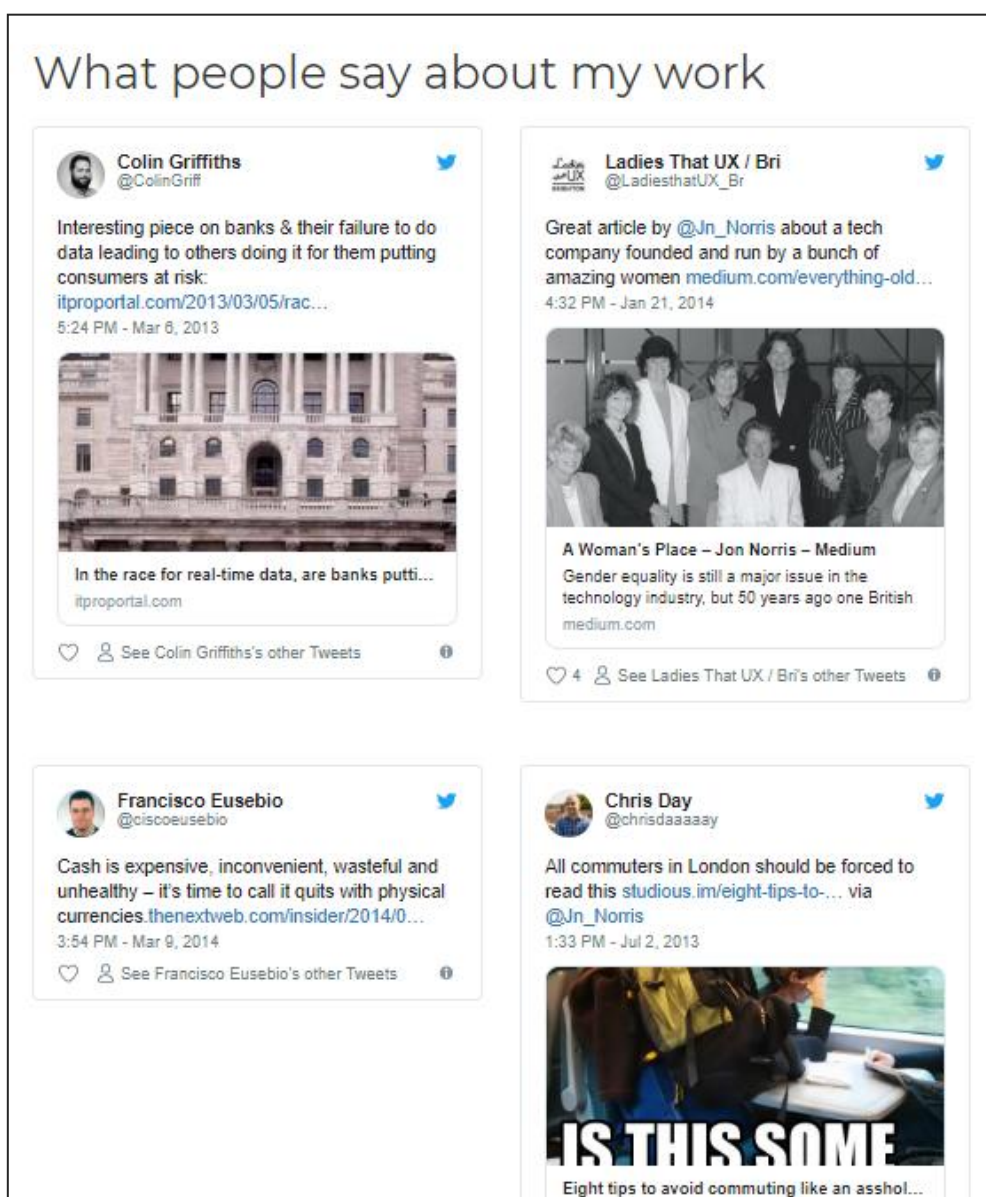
What people say about my work

Colin Griffiths
@ColinGriff

Interesting piece on banks & their failure to do data leading to others doing it for them putting consumers at risk: itproportal.com/2013/03/05/rac…
5:24 PM - Mar 6, 2013

In the race for real-time data, are banks putti…
itproportal.com

See Colin Griffiths's other Tweets

Ladies That UX / Bri
@LadiesthatUX_Br

Great article by @Jn_Norris about a tech company founded and run by a bunch of amazing women medium.com/everything-old…
4:32 PM - Jan 21, 2014

A Woman's Place – Jon Norris – Medium
Gender equality is still a major issue in the technology industry, but 50 years ago one British
medium.com

4 See Ladies That UX / Bri's other Tweets

Francisco Eusebio
@ciscoeusebio

Cash is expensive, inconvenient, wasteful and unhealthy – it's time to call it quits with physical currencies.thenextweb.com/insider/2014/0…
3:54 PM - Mar 9, 2014

See Francisco Eusebio's other Tweets

Chris Day
@chrisdaaaaay

All commuters in London should be forced to read this studious.im/eight-tips-to-… via @Jn_Norris
1:33 PM - Jul 2, 2013

IS THIS SOME

Eight tips to avoid commuting like an asshol…